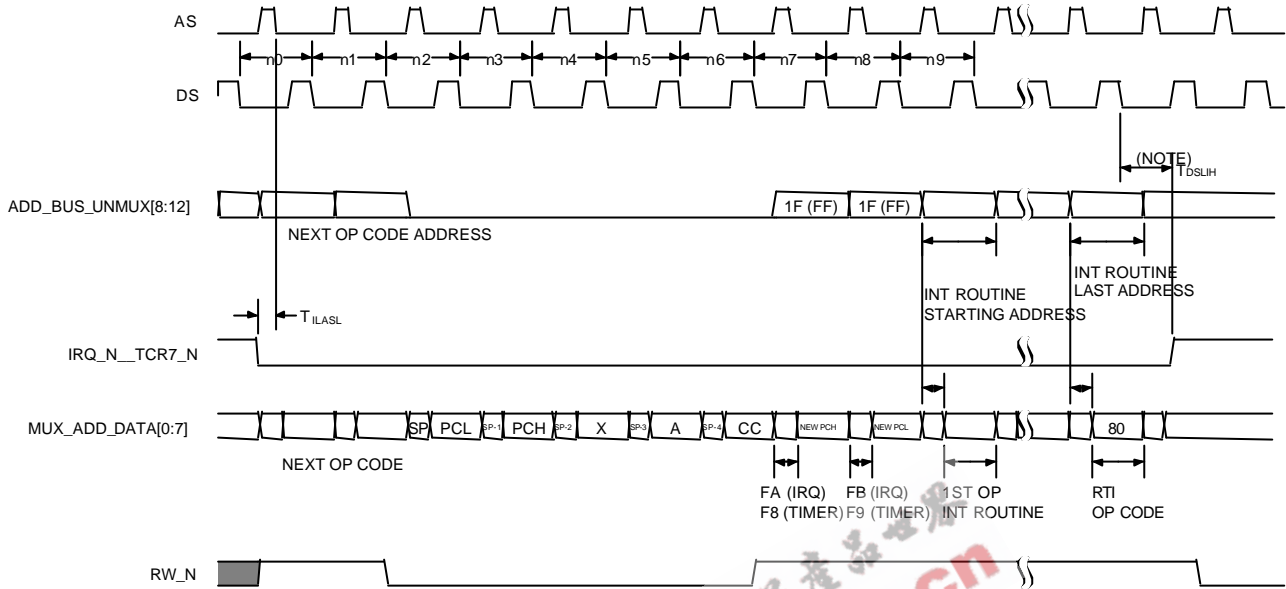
AS

n0 n1 n2 n3 n4 n5 n6 n7 n8 n9

DS

(NOTE)
$T_{DSLIH}$

ADD_BUS_UNMUX[8:12]

1F (FF) 1F (FF)

NEXT OP CODE ADDRESS

INT ROUTINE STARTING ADDRESS

INT ROUTINE LAST ADDRESS

$T_{ILASL}$

IRQ_N__TCR7_N

MUX_ADD_DATA[0:7]

SP PCL SP-1 PCH SP-2 X SP-3 A SP-4 CC NEW PCH NEW PCL 80

NEXT OP CODE

FA (IRQ)
F8 (TIMER)

FB (IRQ)
F9 (TIMER)

1ST OP
INT ROUTINE

RTI
OP CODE

RW_N